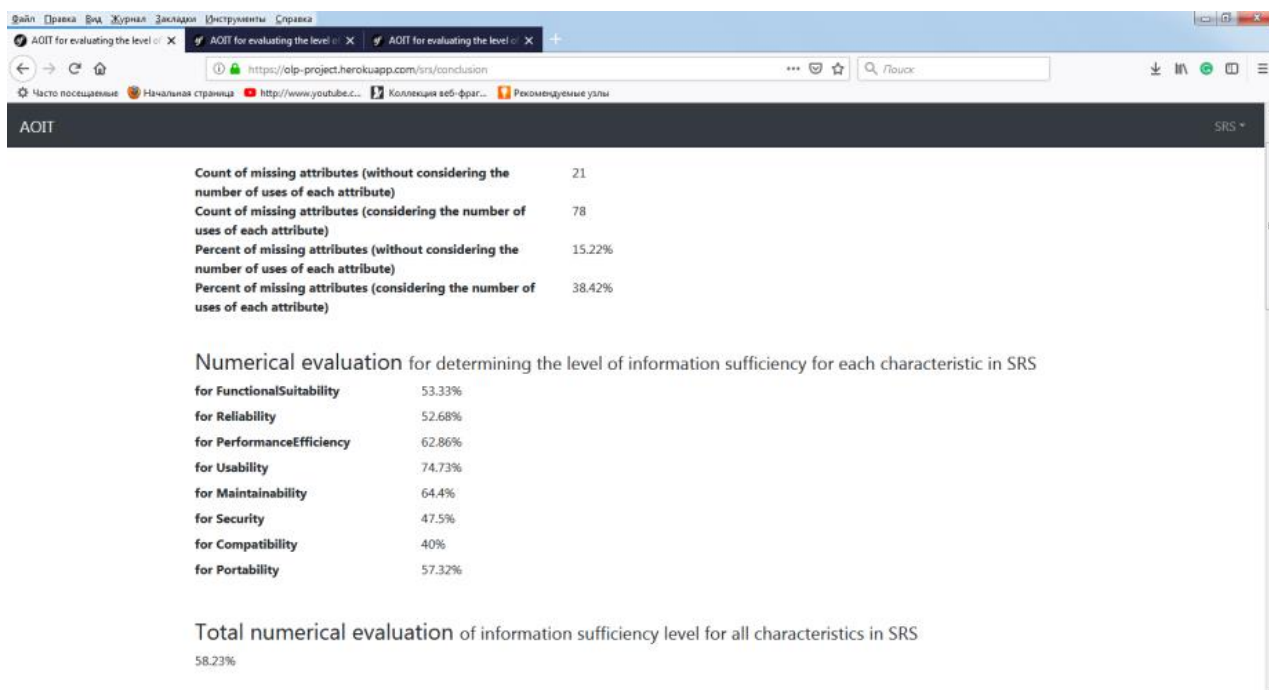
Файл Правка Вид Журнал Закладки Инструменты Справка

AOIT for evaluating the level of ✕ | AOIT for evaluating the level of ✕ | AOIT for evaluating the level of ✕

https://olp-project.herokuapp.com/srs/conclusion ··· Поиск

Часто посещаемые | Начальная страница | http://www.youtube.c... | Коллекция веб-фраг... | Рекомендуемые узлы

AOIT SRS

| | |
|---|---|
| **Count of missing attributes (without considering the number of uses of each attribute)** | 21 |
| **Count of missing attributes (considering the number of uses of each attribute)** | 78 |
| **Percent of missing attributes (without considering the number of uses of each attribute)** | 15.22% |
| **Percent of missing attributes (considering the number of uses of each attribute)** | 38.42% |

Numerical evaluation for determining the level of information sufficiency for each characteristic in SRS

| | |
|---|---|
| **for FunctionalSuitability** | 53.33% |
| **for Reliability** | 52.68% |
| **for PerformanceEfficiency** | 62.86% |
| **for Usability** | 74.73% |
| **for Maintainability** | 64.4% |
| **for Security** | 47.5% |
| **for Compatibility** | 40% |
| **for Portability** | 57.32% |

Total numerical evaluation of information sufficiency level for all characteristics in SRS

58.23%